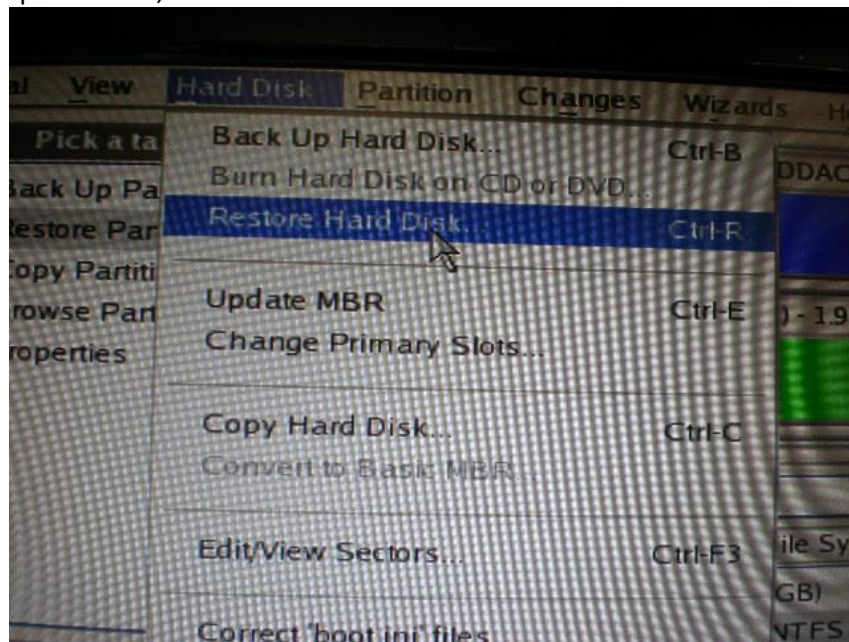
al View Hard Disk Partition Changes Wizards H

Pick a ta

Back Up Pa
Restore Par
Copy Partiti
Browse Part
Properties

Back Up Hard Disk... Ctrl-B
Burn Hard Disk on CD or DVD...
Restore Hard Disk... Ctrl-R

Update MBR Ctrl-E
Change Primary Slots...

Copy Hard Disk... Ctrl-C
Convert to Basic MBR

Edit/View Sectors... Ctrl-F3

Correct 'boot.ini' files

DDAC
) - 1.9
ile Sy
GB)
NTFS